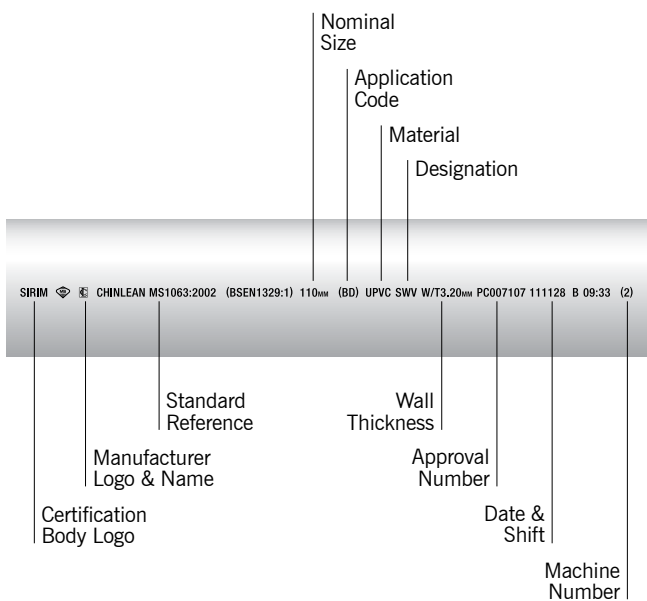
Nominal Size

Application Code

Material

Designation

SIRIM CHINLEAN MS1063:2002 (BSEN1329:1) 110MM (BD) UPVC SWV W/T3.20MM PC007107 111128 B 09:33 (2)

Standard Reference

Wall Thickness

Manufacturer Logo & Name

Approval Number

Certification Body Logo

Date & Shift

Machine Number